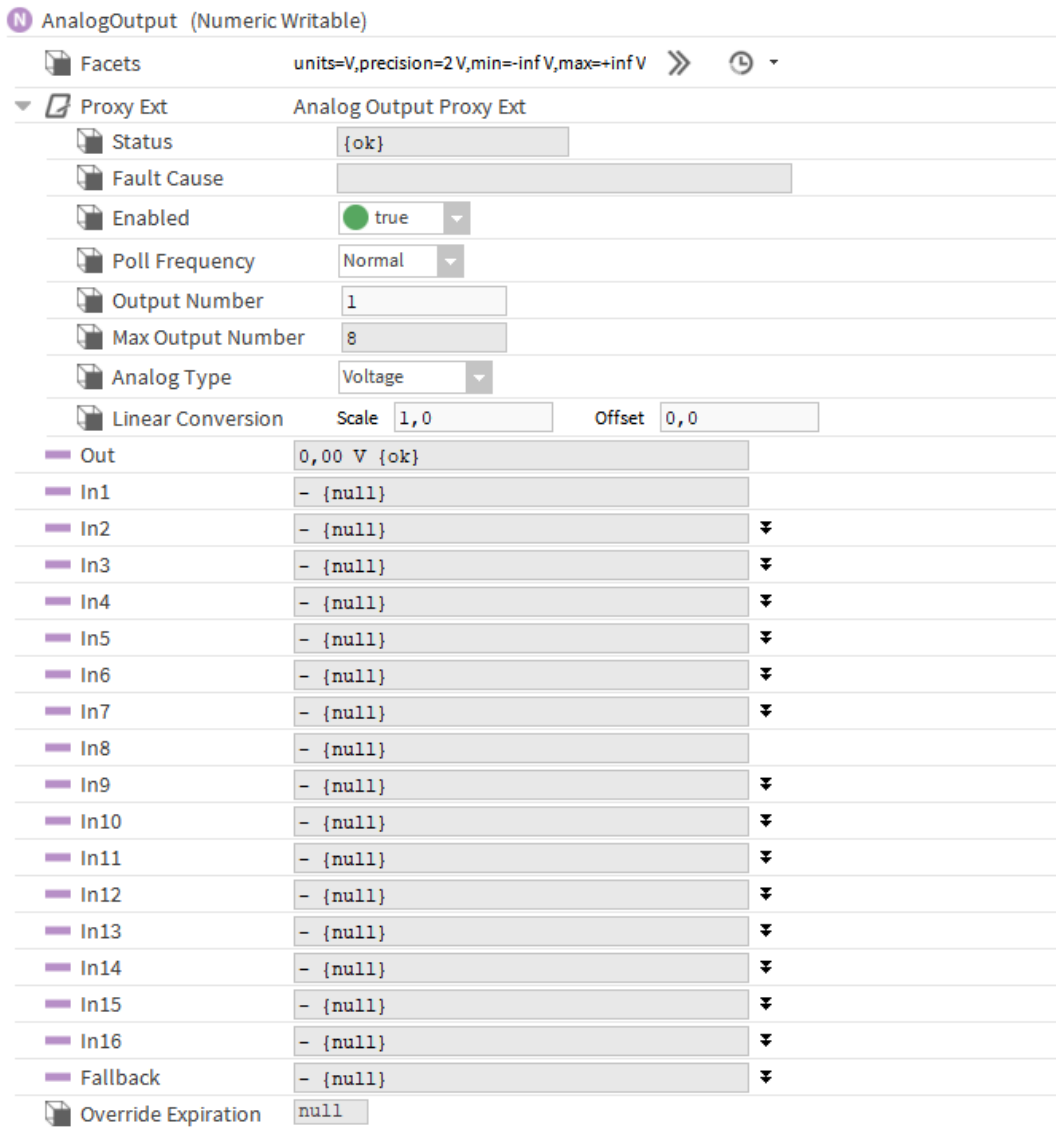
N AnalogOutput (Numeric Writable)

| | |
|---|---|
| Facets | units=V,precision=2 V,min=-inf V,max=+inf V |
| Proxy Ext | Analog Output Proxy Ext |
| Status | {ok} |
| Fault Cause | |
| Enabled | true |
| Poll Frequency | Normal |
| Output Number | 1 |
| Max Output Number | 8 |
| Analog Type | Voltage |
| Linear Conversion | Scale 1,0 Offset 0,0 |
| Out | 0,00 V {ok} |
| In1 | - {null} |
| In2 | - {null} |
| In3 | - {null} |
| In4 | - {null} |
| In5 | - {null} |
| In6 | - {null} |
| In7 | - {null} |
| In8 | - {null} |
| In9 | - {null} |
| In10 | - {null} |
| In11 | - {null} |
| In12 | - {null} |
| In13 | - {null} |
| In14 | - {null} |
| In15 | - {null} |
| In16 | - {null} |
| Fallback | - {null} |
| Override Expiration | null |